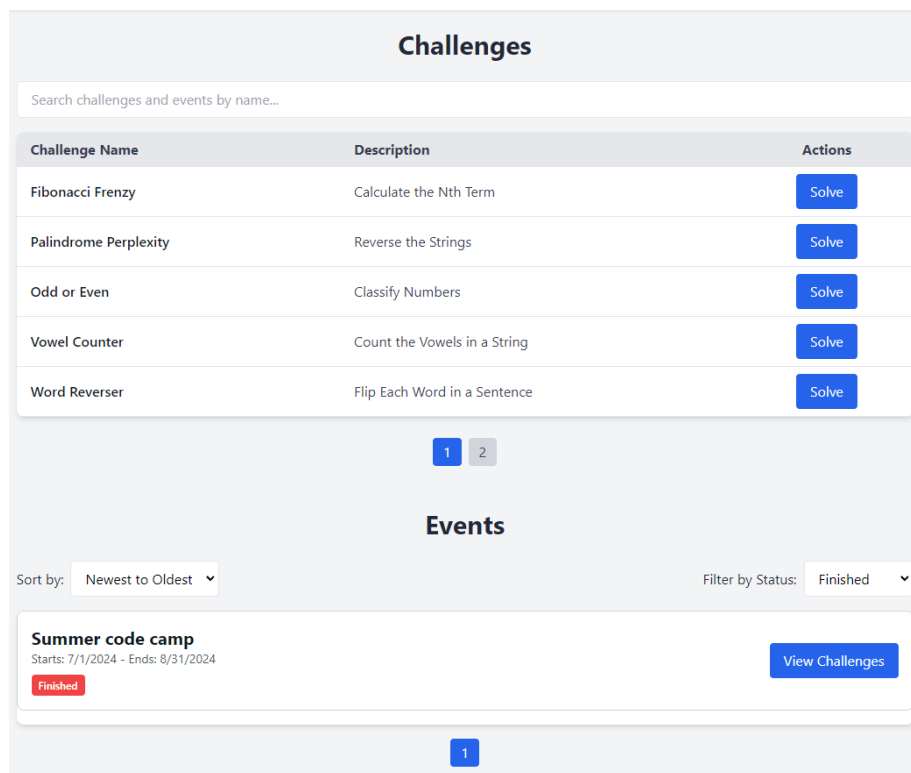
Challenges

Search challenges and events by name...

| Challenge Name | Description | Actions |
|---|---|---|
| Fibonacci Frenzy | Calculate the Nth Term | Solve |
| Palindrome Perplexity | Reverse the Strings | Solve |
| Odd or Even | Classify Numbers | Solve |
| Vowel Counter | Count the Vowels in a String | Solve |
| Word Reverser | Flip Each Word in a Sentence | Solve |

1 2

Events

Sort by: Newest to Oldest

Filter by Status: Finished

Summer code camp
Starts: 7/1/2024 - Ends: 8/31/2024
Finished

View Challenges

1